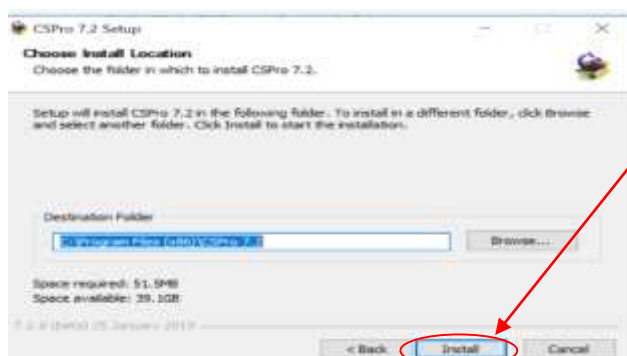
CSPro 7.2 Setup

Choose Install Location

Choose the folder in which to install CSPro 7.2.

Setup will install CSPro 7.2 in the following folder. To install in a different folder, click Browse and select another folder. Click Install to start the installation.

Destination Folder

C:\Program Files (x86)\CSPro 7.2

Browse...

Space required: 51.5MB
Space available: 39.1GB

7.2.0 (beta) 25 January 2019

< Back

Install

Cancel